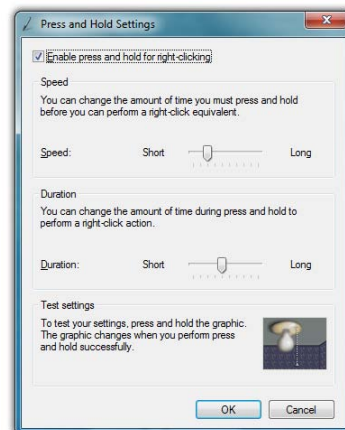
Press and Hold Settings

Enable press and hold for right-clicking

Speed

You can change the amount of time you must press and hold before you can perform a right-click equivalent.

Speed: Short Long

Duration

You can change the amount of time during press and hold to perform a right-click action.

Duration: Short Long

Test settings

To test your settings, press and hold the graphic. The graphic changes when you perform press and hold successfully.

OK Cancel